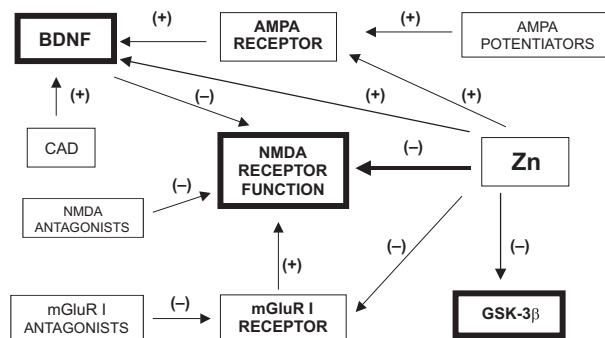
BDNF

(+)

AMPA RECEPTOR

(+)

AMPA POTENTIATORS

(+)

(–)

(+)

(+)

CAD

NMDA RECEPTOR FUNCTION

(–)

Zn

(–)

NMDA ANTAGONISTS

(–)

(–)

(+)

mGluR I ANTAGONISTS

(–)

mGluR I RECEPTOR

GSK-3$\beta$